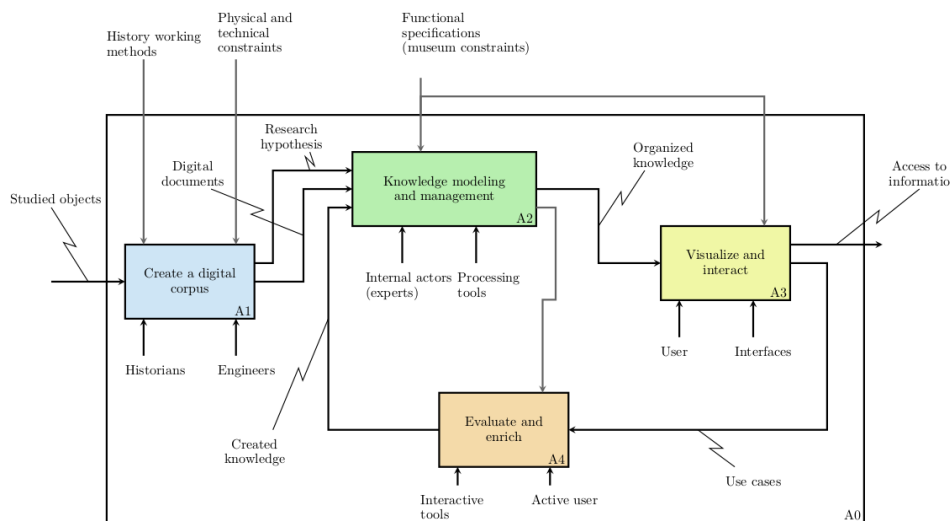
History working methods

Physical and technical constraints

Functional specifications (museum constraints)

Research hypothesis

Digital documents

Studied objects

Knowledge modeling and management

A2

Organized knowledge

Access to informatio

Create a digital corpus

A1

Visualize and interact

A3

Internal actors (experts)

Processing tools

Historians

Engineers

User

Interfaces

Evaluate and enrich

A4

Created knowledge

Use cases

Interactive tools

Active user

A0